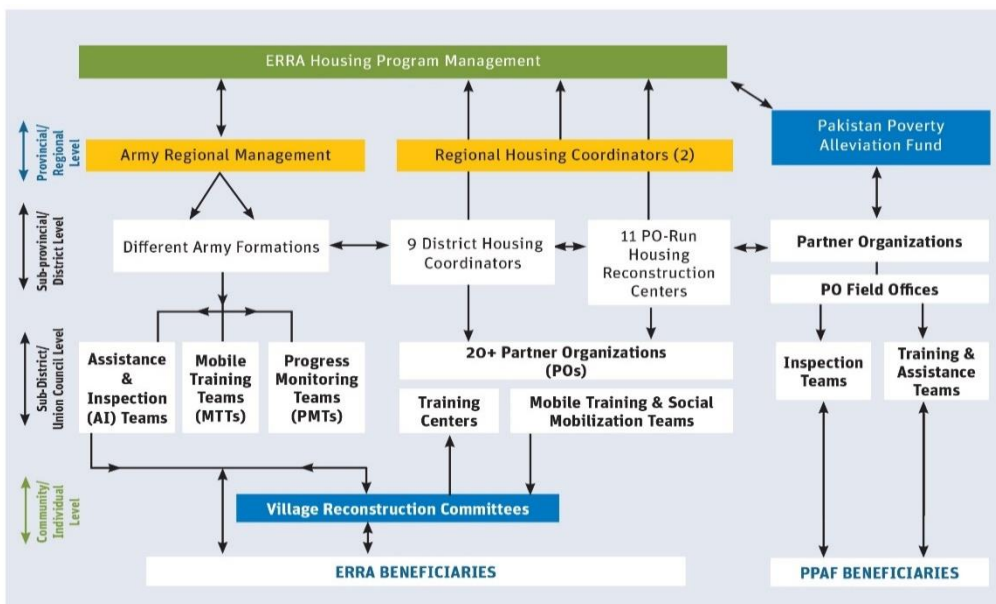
ERRA Housing Program Management

Provincial/ Regional Level

Army Regional Management

Regional Housing Coordinators (2)

Pakistan Poverty Alleviation Fund

Sub-provincial/ District Level

Different Army Formations

9 District Housing Coordinators

11 PO-Run Housing Reconstruction Centers

Partner Organizations

PO Field Offices

Sub-District/ Union Council Level

Assistance & Inspection (AI) Teams

Mobile Training Teams (MTTs)

Progress Monitoring Teams (PMTs)

20+ Partner Organizations (POs)

Training Centers

Mobile Training & Social Mobilization Teams

Inspection Teams

Training & Assistance Teams

Community/ Individual Level

Village Reconstruction Committees

ERRA BENEFICIARIES

PPAF BENEFICIARIES